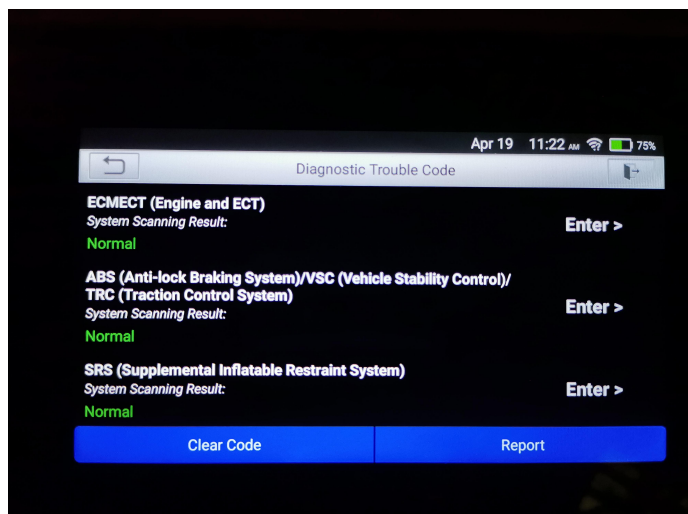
Apr 19 11:22 AM 75%

Diagnostic Trouble Code

ECMECT (Engine and ECT)
System Scanning Result:
Normal
Enter >

ABS (Anti-lock Braking System)/VSC (Vehicle Stability Control)/ TRC (Traction Control System)
System Scanning Result:
Normal
Enter >

SRS (Supplemental Inflatable Restraint System)
System Scanning Result:
Normal
Enter >

Clear Code
Report